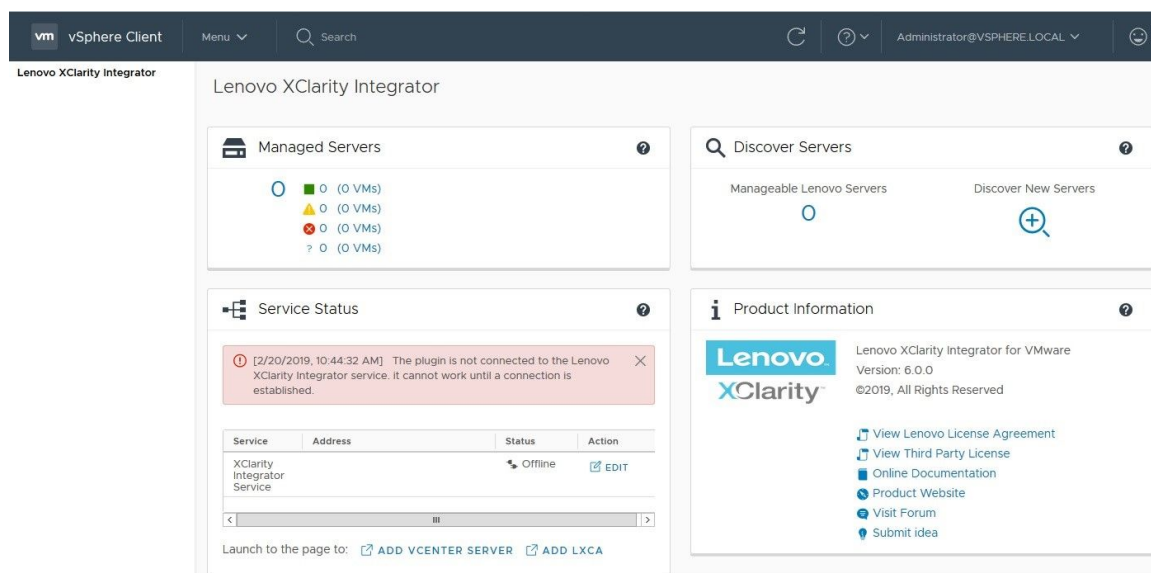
vm vSphere Client
Menu
Search
Administrator@VSPHERE.LOCAL

Lenovo XClarity Integrator

Lenovo XClarity Integrator

Managed Servers

0 0 (0 VMs)
0 (0 VMs)
0 (0 VMs)
? 0 (0 VMs)

Discover Servers

Manageable Lenovo Servers
0
Discover New Servers

Service Status

[2/20/2019, 10:44:32 AM] The plugin is not connected to the Lenovo XClarity Integrator service. it cannot work until a connection is established.

| Service | Address | Status | Action |
|---|---|---|---|
| XClarity Integrator Service | | Offline | EDIT |

Launch to the page to: ADD VCENTER SERVER ADD LXCA

Product Information

Lenovo.
XClarity

Lenovo XClarity Integrator for VMware
Version: 6.0.0
©2019, All Rights Reserved

View Lenovo License Agreement
View Third Party License
Online Documentation
Product Website
Visit Forum
Submit idea